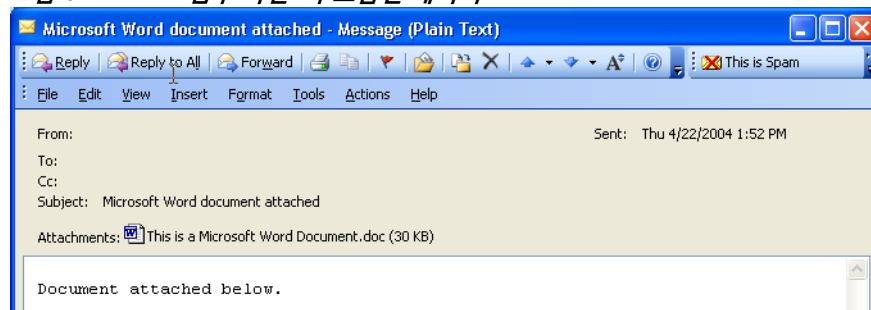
Microsoft Word document attached - Message (Plain Text)

Reply | Reply to All | Forward | This is Spam

File Edit View Insert Format Tools Actions Help

From:

Sent: Thu 4/22/2004 1:52 PM

To:

Cc:

Subject: Microsoft Word document attached

Attachments: This is a Microsoft Word Document.doc (30 KB)

Document attached below.